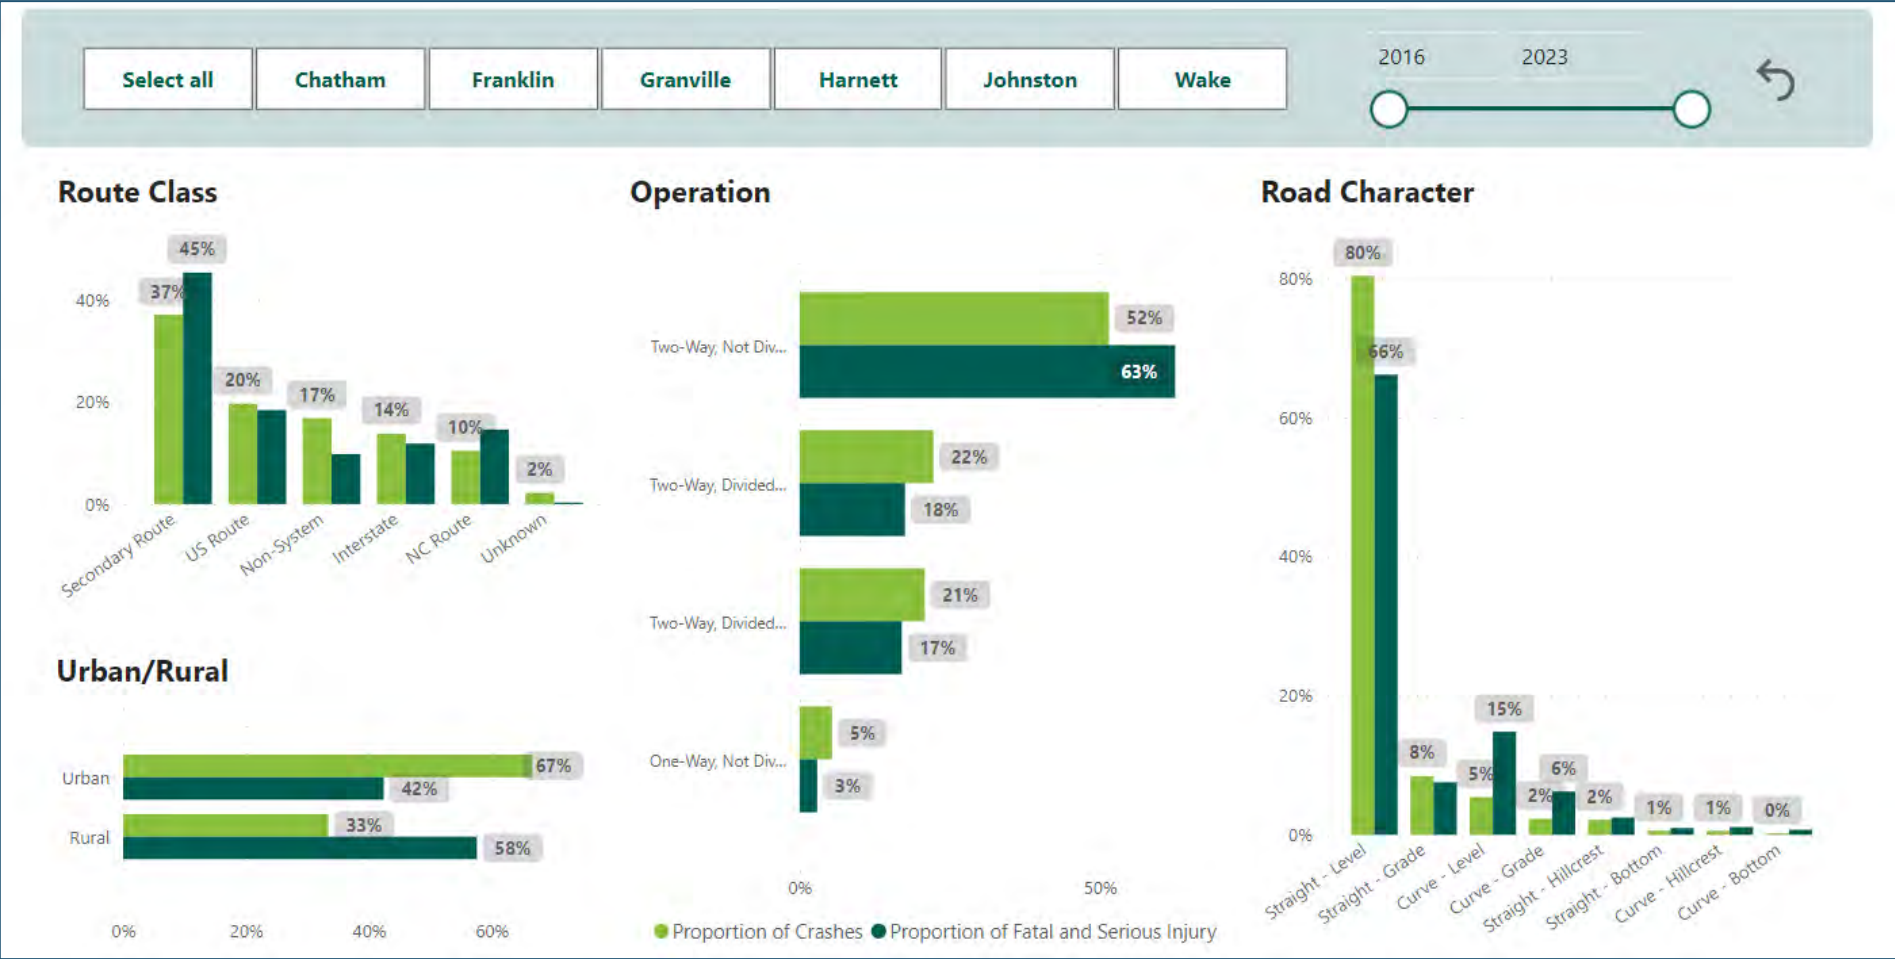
Select all | Chatham | Franklin | Granville | Harnett | Johnston | Wake

2016 2023

Route Class

45%
37%
20%
17%
14%
10%
2%
40%
20%
0%
Secondary Route
US Route
Non-System
Interstate
NC Route
Unknown

Urban/Rural

Urban
67%
42%
Rural
33%
58%
0%
20%
40%
60%

Operation

Two-Way, Not Div...
52%
63%
Two-Way, Divided...
22%
18%
Two-Way, Divided...
21%
17%
One-Way, Not Div...
5%
3%
0%
50%

Road Character

80%
66%
8%
5%
15%
2%
6%
2%
1%
1%
0%
80%
60%
40%
20%
0%
Straight - Level
Straight - Grade
Curve - Level
Curve - Grade
Straight - Hillcrest
Straight - Bottom
Curve - Hillcrest
Curve - Bottom

Proportion of Crashes   Proportion of Fatal and Serious Injury